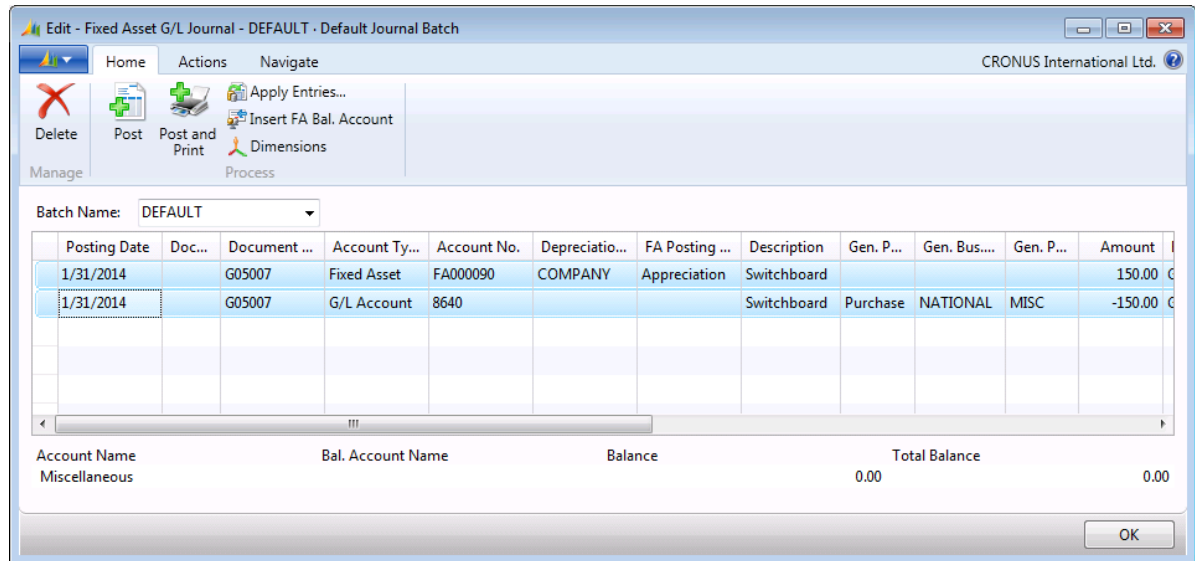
Edit - Fixed Asset G/L Journal - DEFAULT · Default Journal Batch

Home Actions Navigate

CRONUS International Ltd.

Delete
Manage

Post
Post and Print
Apply Entries...
Insert FA Bal. Account
Dimensions
Process

Batch Name: DEFAULT

| Posting Date | Doc... | Document ... | Account Ty... | Account No. | Depreciatio... | FA Posting ... | Description | Gen. P... | Gen. Bus... | Gen. P... | Amount |
|---|---|---|---|---|---|---|---|---|---|---|---|
| 1/31/2014 | | G05007 | Fixed Asset | FA000090 | COMPANY | Appreciation | Switchboard | | | | 150.00 |
| 1/31/2014 | | G05007 | G/L Account | 8640 | | | Switchboard | Purchase | NATIONAL | MISC | -150.00 |

Account Name
Miscellaneous

Bal. Account Name

Balance
0.00

Total Balance
0.00

OK